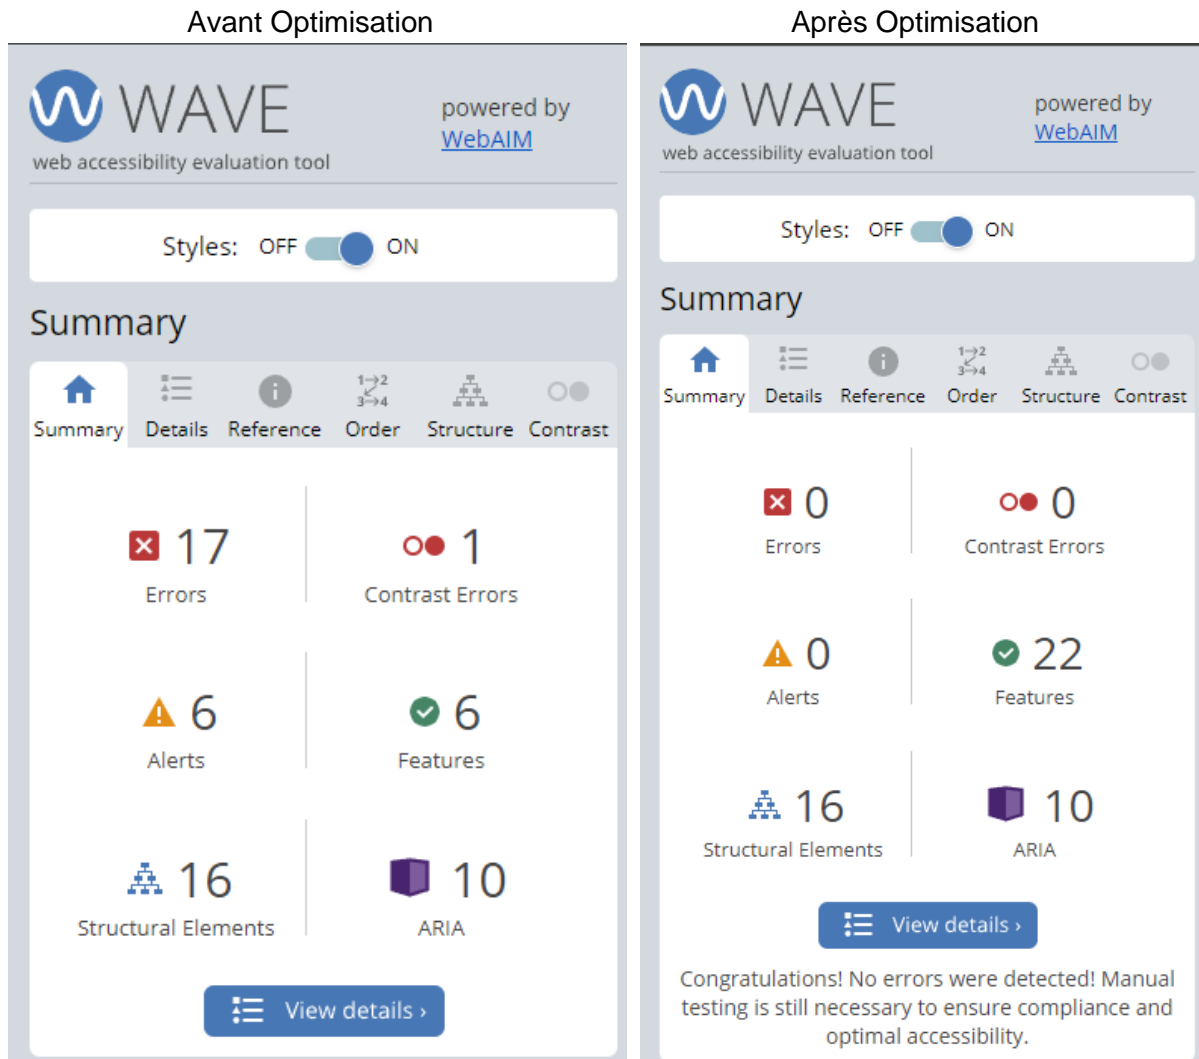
Avant Optimisation

WAVE
web accessibility evaluation tool
powered by WebAIM

Styles: OFF ON

Summary

Summary Details Reference Order Structure Contrast

17
Errors

1
Contrast Errors

6
Alerts

6
Features

16
Structural Elements

10
ARIA

View details ›

Après Optimisation

WAVE
web accessibility evaluation tool
powered by WebAIM

Styles: OFF ON

Summary

Summary Details Reference Order Structure Contrast

0
Errors

0
Contrast Errors

0
Alerts

22
Features

16
Structural Elements

10
ARIA

View details ›

Congratulations! No errors were detected! Manual testing is still necessary to ensure compliance and optimal accessibility.